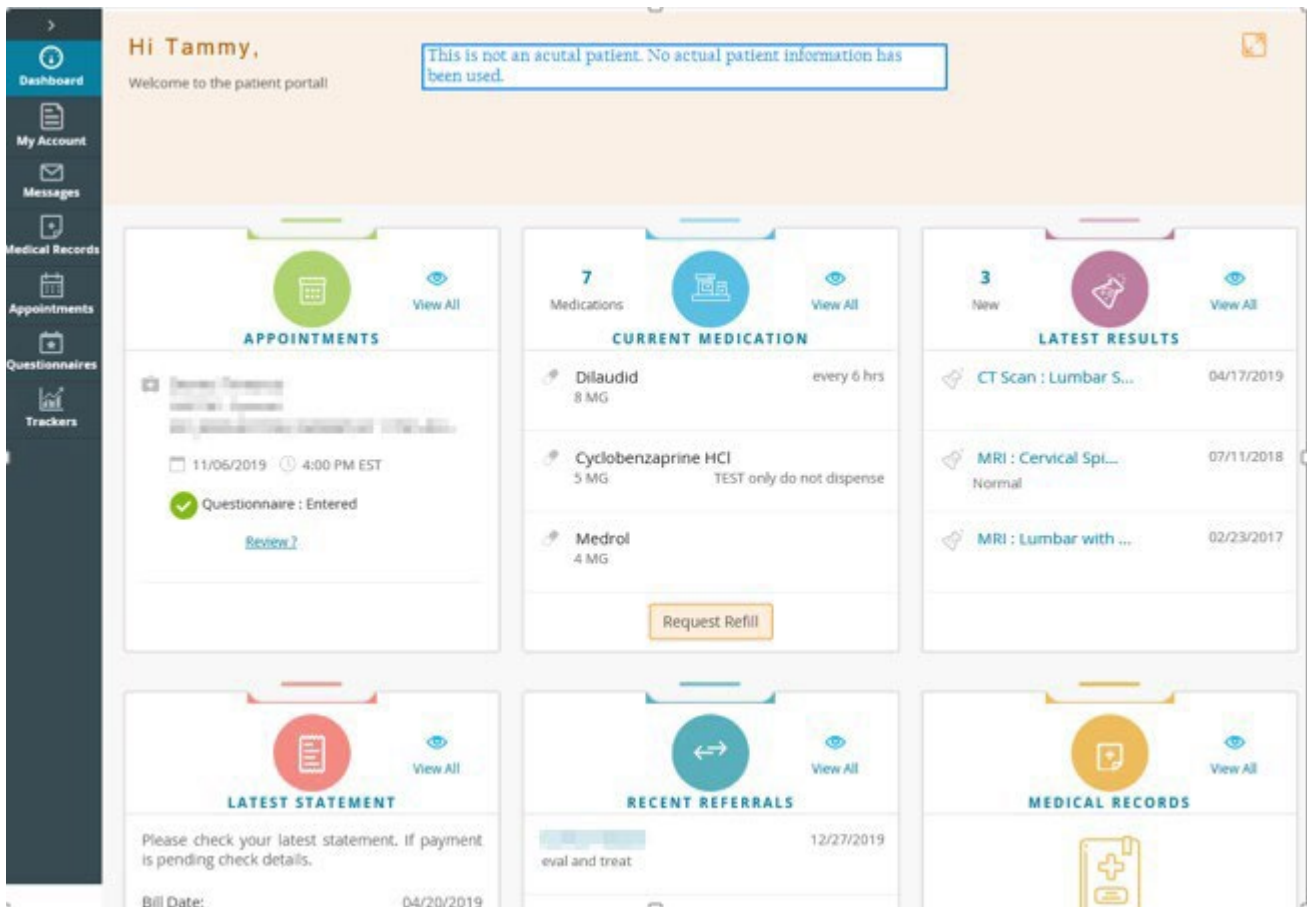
>
Dashboard
My Account
Messages
Medical Records
Appointments
Questionnaires
Trackers

Hi Tammy,
Welcome to the patient portal!

This is not an acutal patient. No actual patient information has been used.

View All
APPOINTMENTS
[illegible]
11/06/2019 4:00 PM EST
Questionnaire : Entered
Review ?

7
Medications
View All
CURRENT MEDICATION
Dilaudid every 6 hrs
8 MG
Cyclobenzaprine HCl
5 MG TEST only do not dispense
Medrol
4 MG
Request Refill

3
New
View All
LATEST RESULTS
CT Scan : Lumbar S... 04/17/2019
MRI : Cervical Spi... 07/11/2018
Normal
MRI : Lumbar with ... 02/23/2017

View All
LATEST STATEMENT
Please check your latest statement. If payment is pending check details.
Bill Date: 04/20/2019

View All
RECENT REFERRALS
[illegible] 12/27/2019
eval and treat

View All
MEDICAL RECORDS